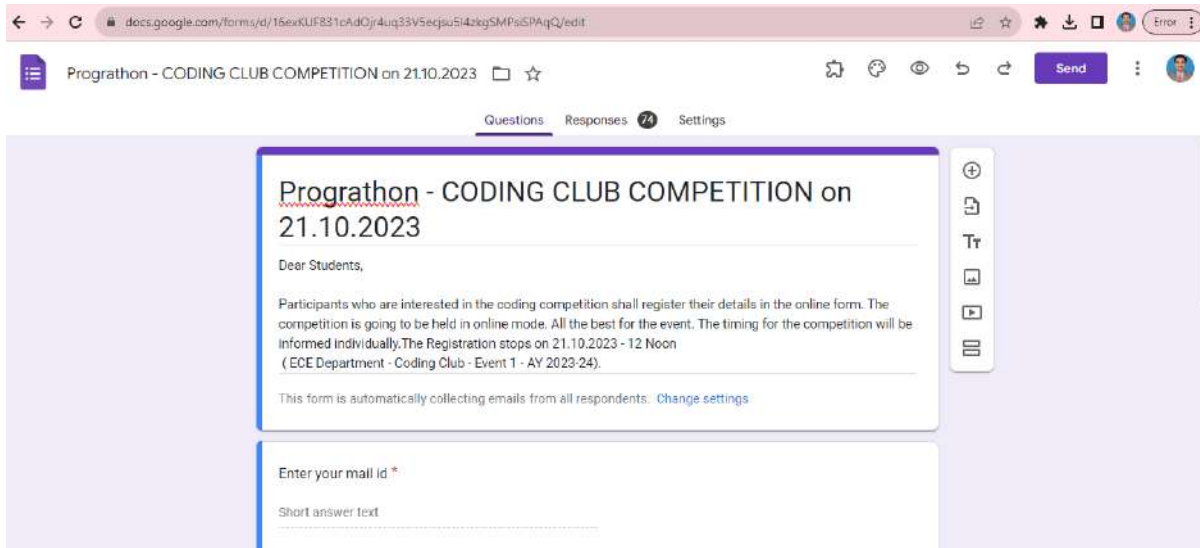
docs.google.com/forms/d/16exKUF831cAdOjr4uq33V5ecjsu5I4zkgSMPsiSPAqQ/edit

Error

Prograthon - CODING CLUB COMPETITION on 21.10.2023

Send

Questions Responses 74 Settings

Prograthon - CODING CLUB COMPETITION on 21.10.2023

Dear Students,

Participants who are interested in the coding competition shall register their details in the online form. The competition is going to be held in online mode. All the best for the event. The timing for the competition will be informed individually.The Registration stops on 21.10.2023 - 12 Noon
( ECE Department - Coding Club - Event 1 - AY 2023-24).

This form is automatically collecting emails from all respondents. Change settings

Enter your mail id *

Short answer text